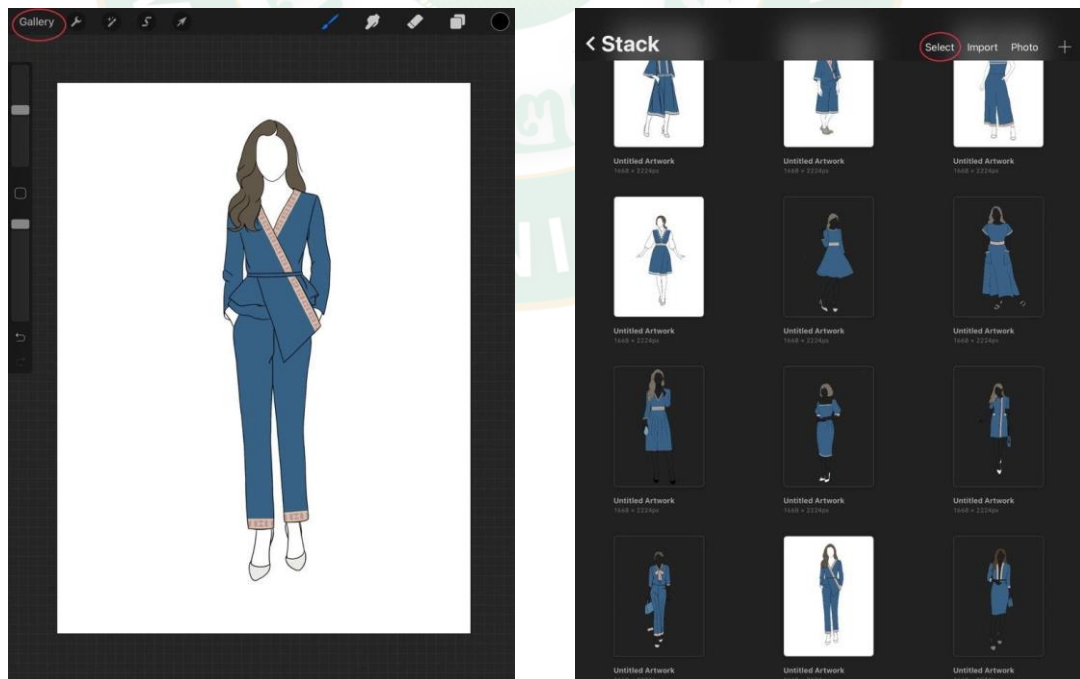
Gallery

< Stack

Select Import Photo +

Untitled Artwork
1668 × 2224px

Untitled Artwork
1668 × 2224px

Untitled Artwork
1668 × 2224px

Untitled Artwork
1668 × 2224px

Untitled Artwork
1668 × 2224px

Untitled Artwork
1668 × 2224px

Untitled Artwork
1668 × 2224px

Untitled Artwork
1668 × 2224px

Untitled Artwork
1668 × 2224px

Untitled Artwork

Untitled Artwork

Untitled Artwork